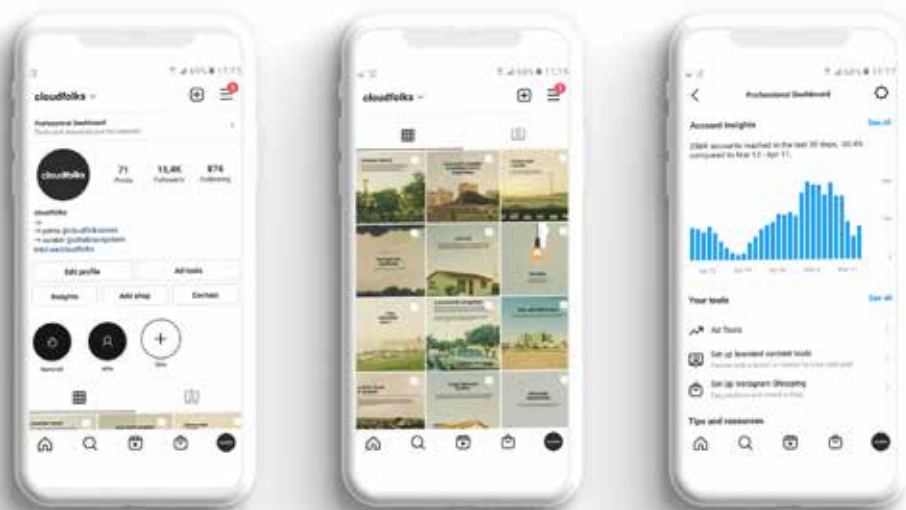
cloudfolks

Professional Dashboard

cloudfolks

71
Posts

15,4K
Followers

874
Following

cloudfolks

Edit profile

Ad tools

Insights

Add shop

Contact

New

cloudfolks

Professional Dashboard

Account insights

See all

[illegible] accounts reached in the last 30 days, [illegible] compared to Mar 12 - Apr 11.

Your tools

See all

Ad Tools

Set up branded content tools

Set Up Instagram Shopping

Tips and resources